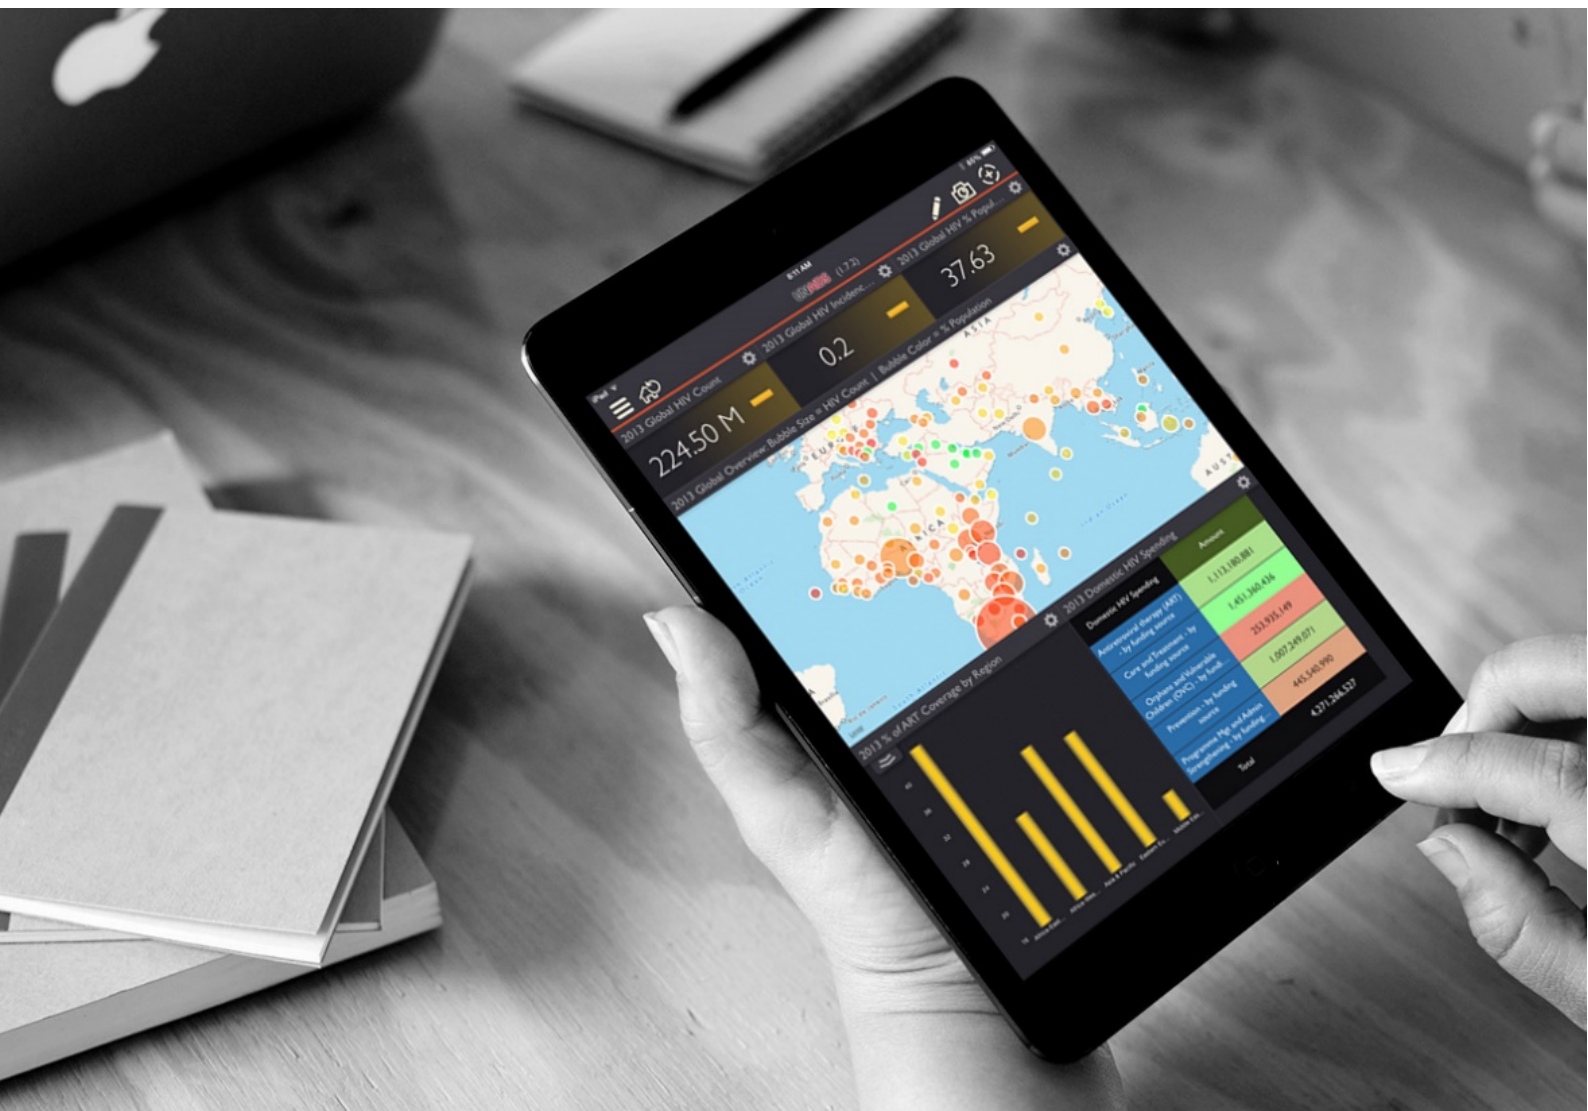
iPad
8:11 AM
(1.7.2)
2013 Global HIV Count
224.50 M
2013 Global HIV Incidenc...
0.2
2013 Global HIV % Popul...
37.63
2013 Global Overview: Bubble Size = HIV Count | Bubble Color = % Population
ASIA
AFRICA
2013 Domestic HIV Spending

| Domestic HIV Spending | Amount |
|---|---|
| Antiretroviral therapy (ART) - by funding source | 1,113,180,881 |
| Care and Treatment - by funding source | 1,451,360,436 |
| Orphans and Vulnerable Children (OVC) - by fundi... | 253,935,149 |
| Prevention - by funding source | 1,007,249,071 |
| Programme Mgt and Admin Strengthening - by funding... | 445,540,990 |
| Total | 4,271,266,527 |

2013 % of ART Coverage by Region
Africa East ...
Africa Oth...
Asia & Pacific
Eastern Eu...
Middle East...